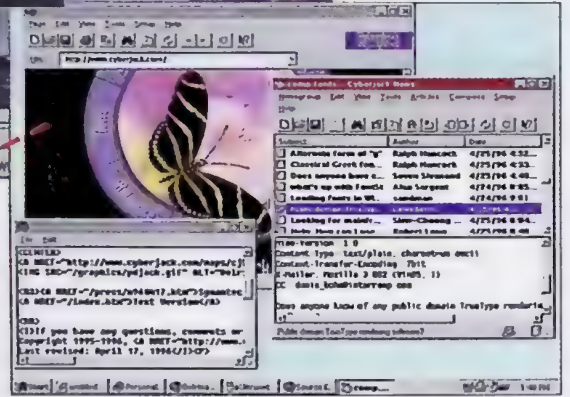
File Edit View Tools Setup Help

URL: http://www.cyberjack.com/

comp.fonts - Cyberjack News

Newsgroup Edit View Tools Articles Compose Setup Help

| Subject | Author | Date |
|---|---|---|
| Alternate form of "Y" | Ralph Hancock | 4/25/96 4:52... |
| Classical Greek fon... | Ralph Hancock | 4/25/96 4:53... |
| Does anyone have c... | Soren Strumand | 4/25/96 4:45... |
| what's up with FontX | Alan Sargent | 4/24/96 8:05... |
| Looking fonts in Wi... | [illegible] | 4/24/96 9:01 |
| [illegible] | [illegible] | 4/25/96 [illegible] |
| Looking for maleyf... | Siew-Cheong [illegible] | 4/25/96 8:04... |
| Help: How can I use... | Robert Lane | 4/25/96 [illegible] |

Mime-Version: 1.0
Content-Type: text/plain; charset=us-ascii
Content-Transfer-Encoding: 7bit
X-Mailer: Mozilla 3 002 (Win95; I)
CC: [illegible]

Does anyone know of any public domain TrueType rendering

Public domain TrueType rendering software?

File Edit

<CENTER>
<A HREF="http://www.cyberjack.com/maps/cj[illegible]
<IMG SRC="/graphics/pcjack.gif" ALT="Welc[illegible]

<H3><A HREF="/press/pr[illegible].htm">Cyberjac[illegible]
<A HREF="/index.htm">Text Version</A>

<H5>
<I>If you have any questions, comments or
Copyright 1995-1996, <A HREF="http://www.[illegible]
Last revised: April 17, 1996</I></P>

Start | Untitled | Personal | Outbox | Netbrowse | Source E... | comp...